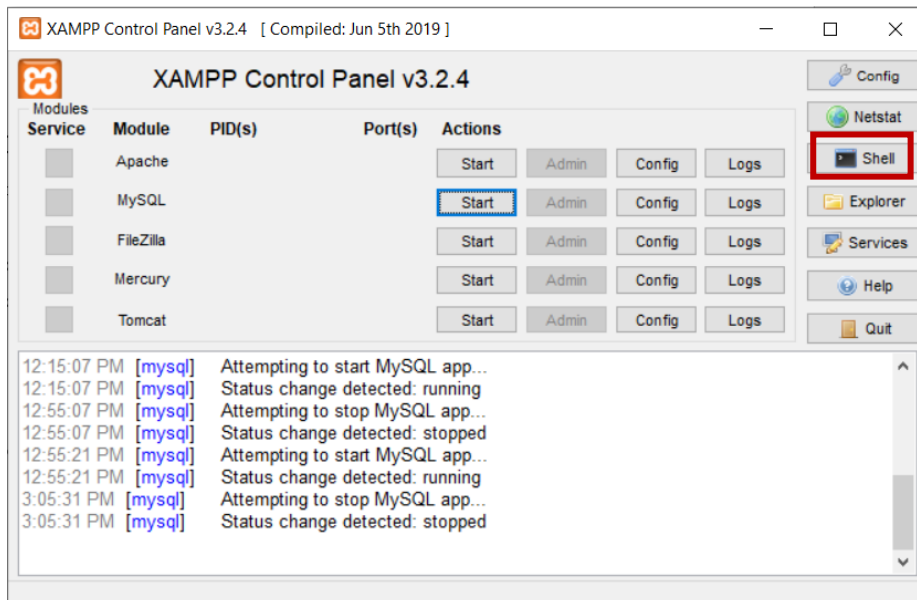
XAMPP Control Panel v3.2.4 [ Compiled: Jun 5th 2019 ]

XAMPP Control Panel v3.2.4

Config
Netstat
Shell
Explorer
Services
Help
Quit

Modules

| Service | Module | PID(s) | Port(s) | Actions | | | |
|---|---|---|---|---|---|---|---|
| | Apache | | | Start | Admin | Config | Logs |
| | MySQL | | | Start | Admin | Config | Logs |
| | FileZilla | | | Start | Admin | Config | Logs |
| | Mercury | | | Start | Admin | Config | Logs |
| | Tomcat | | | Start | Admin | Config | Logs |

12:15:07 PM [mysql] Attempting to start MySQL app...
12:15:07 PM [mysql] Status change detected: running
12:55:07 PM [mysql] Attempting to stop MySQL app...
12:55:07 PM [mysql] Status change detected: stopped
12:55:21 PM [mysql] Attempting to start MySQL app...
12:55:21 PM [mysql] Status change detected: running
3:05:31 PM [mysql] Attempting to stop MySQL app...
3:05:31 PM [mysql] Status change detected: stopped